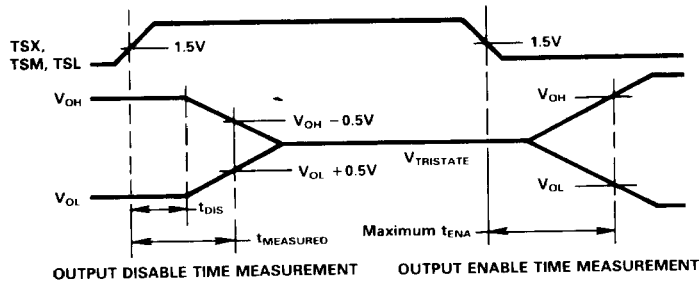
TSX, TSM, TSL

1.5V

1.5V

$V_{OH}$

$V_{OH}$ $-0.5V$

$V_{OH}$

$V_{TRISTATE}$

$V_{OL}$ $+0.5V$

$V_{OL}$

$V_{OL}$

$t_{DIS}$

$t_{MEASURED}$

Maximum $t_{ENA}$

OUTPUT DISABLE TIME MEASUREMENT

OUTPUT ENABLE TIME MEASUREMENT